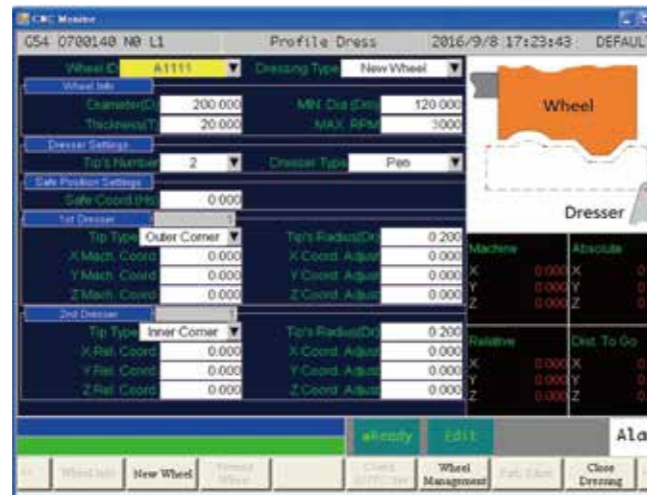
CNC Monitor

G54 O700140 N0 L1 Profile Dress 2016/9/8 17:23:43 DEFAUL

Wheel ID A1111 Dressing Type New Wheel

Wheel Info

Diameter(D) 200.000 MIN. Dia.(Dm) 120.000

Thickness(T) 20.000 MAX. RPM 3000

Dresser Settings

Tip's Number 2 Dresser Type Pen

Safe Position Settings

Safe Coord.(Hs) 0.000

1st Dresser

Tip Type Outer Corner Tip's Radius(Dr) 0.200

X Mach. Coord 0.000 X Coord. Adjust 0.000

Y Mach. Coord 0.000 Y Coord. Adjust 0.000

Z Mach. Coord 0.000 Z Coord. Adjust 0.000

2nd Dresser

Tip Type Inner Corner Tip's Radius(Dr) 0.200

X Rel. Coord 0.000 X Coord. Adjust 0.000

Y Rel. Coord 0.000 Y Coord. Adjust 0.000

Z Rel. Coord 0.000 Z Coord. Adjust 0.000

Wheel

Dresser

| Machine | | Absolute | |
|---|---|---|---|
| X | 0.000 | X | 0 |
| Y | 0.000 | Y | 0 |
| Z | 0.000 | Z | 0 |

| Relative | | Dist. To Go | |
|---|---|---|---|
| X | 0.000 | X | 0 |
| Y | 0.000 | Y | 0 |
| Z | 0.000 | Z | 0 |

Ready Edit Ala

<< Wheel Info New Wheel Present Wheel Coord. APPLY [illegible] Wheel Management Path Editor Close Dressing